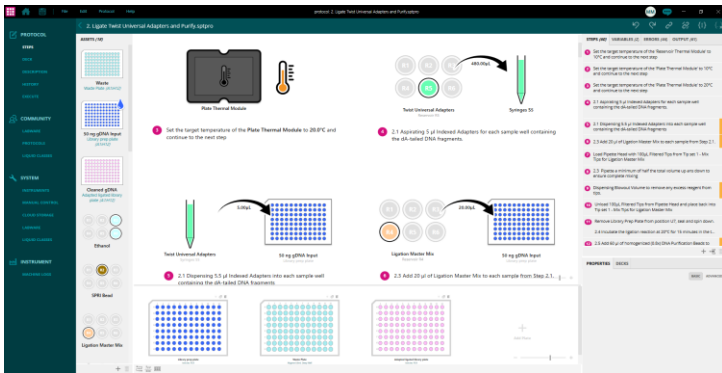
File Edit Protocol Help
protocol_2. Ligate Twist Universal Adapters and Purify.sptpro
2. Ligate Twist Universal Adapters and Purify.sptpro

PROTOCOL
STEPS
DESCRIPTION
HISTORY

COMMUNITY

SYSTEM

INSTRUMENT

ASSETS (10)
Waste
50 ng gDNA Input
Cleaned gDNA
Ethanol
SPRI Bead
Ligation Master Mix

Plate Thermal Module

Twist Universal Adapters
Syringes 5S
480.00µL

3 Set the target temperature of the Plate Thermal Module to 20.0°C and continue to the next step.

4 2.1 Aspirating 5 µl Indexed Adapters for each sample well containing the dA-tailed DNA fragments.

5.00µL
Twist Universal Adapters
50 ng gDNA Input

5 2.1 Dispensing 5.5 µl Indexed Adapters into each sample well containing the dA-tailed DNA fragments.

20.00µL
Ligation Master Mix
50 ng gDNA Input

6 2.3 Add 20 µl of Ligation Master Mix to each sample from Step 2.1,

STEPS (60) VARIABLES (2) SENSORS (40) OUTPUT (67)

1 Set the target temperature of the 'Reservoir Thermal Module' to 10°C and continue to the next step.
2 Set the target temperature of the 'Plate Thermal Module' to 10°C and continue to the next step.
3 Set the target temperature of the 'Plate Thermal Module' to 20°C and continue to the next step.
4 2.1 Aspirating 5 µl Indexed Adapters for each sample well containing the dA-tailed DNA fragments.
5 2.1 Dispensing 5.5 µl Indexed Adapters into each sample well containing the dA-tailed DNA fragments.
6 2.3 Add 20 µl of Ligation Master Mix to each sample from Step 2.1.
7 Load Pipette Head with 100µL Filtered Tips from Tip set 1 - Mix Tips for Ligation Master Mix.
8 2.3 Pipette a minimum of half the total volume up and down to ensure complete mixing.
9 Dispensing Blowout Volume to remove any excess reagent from tips.
10 Unload 100µL Filtered Tips from Pipette Head and place back into Tip set 1 - Mix Tips for Ligation Master Mix.
11 Remove Library Prep Plate from position E7, seal and spin down.
2.4 Incubate the ligation reaction at 20°C for 15 minutes in the t...
12 2.5 Add 80 µl of homogenized (Lib) DNA Purification Beads to

PROPERTIES DECKS